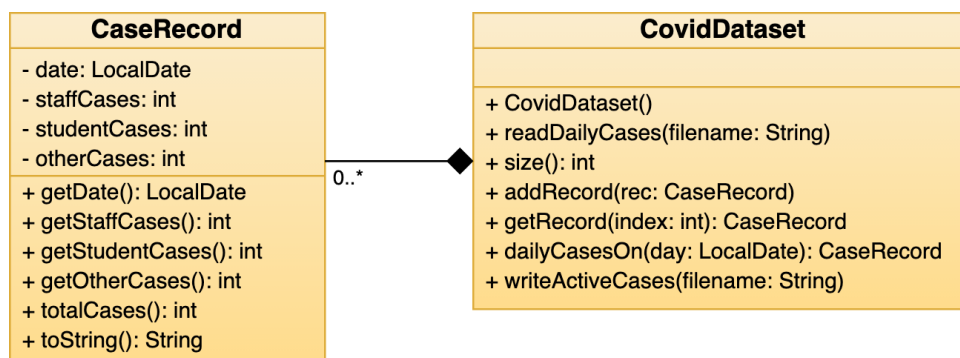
CaseRecord

- date: LocalDate
- staffCases: int
- studentCases: int
- otherCases: int

+ getDate(): LocalDate
+ getStaffCases(): int
+ getStudentCases(): int
+ getOtherCases(): int
+ totalCases(): int
+ toString(): String

0..*

CovidDataset

+ CovidDataset()
+ readDailyCases(filename: String)
+ size(): int
+ addRecord(rec: CaseRecord)
+ getRecord(index: int): CaseRecord
+ dailyCasesOn(day: LocalDate): CaseRecord
+ writeActiveCases(filename: String)